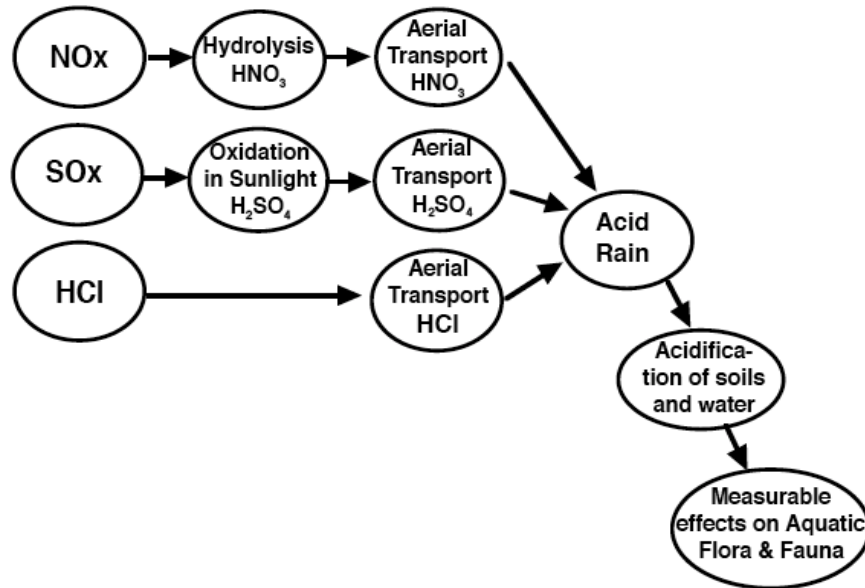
NOx

Hydrolysis $HNO_3$

Aerial Transport $HNO_3$

SOx

Oxidation in Sunlight $H_2SO_4$

Aerial Transport $H_2SO_4$

HCl

Aerial Transport HCl

Acid Rain

Acidification of soils and water

Measurable effects on Aquatic Flora & Fauna